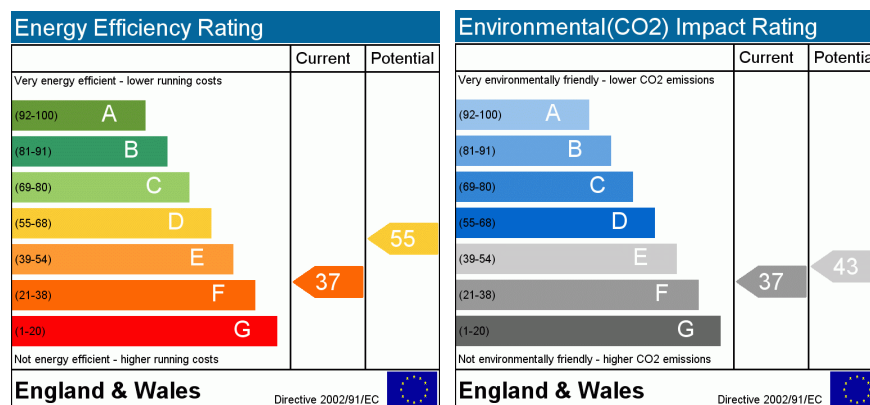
Energy Efficiency Rating

| | Current | Potential |
|---|---|---|
| Very energy efficient - lower running costs | | |
| (92-100) A | | |
| (81-91) B | | |
| (69-80) C | | |
| (55-68) D | | 55 |
| (39-54) E | | |
| (21-38) F | 37 | |
| (1-20) G | | |
| Not energy efficient - higher running costs | | |

England & Wales Directive 2002/91/EC

Environmental(CO2) Impact Rating

| | Current | Potentia |
|---|---|---|
| Very environmentally friendly - lower CO2 emissions | | |
| (92-100) A | | |
| (81-91) B | | |
| (69-80) C | | |
| (55-68) D | | |
| (39-54) E | | 43 |
| (21-38) F | 37 | |
| (1-20) G | | |
| Not environmentally friendly - higher CO2 emissions | | |

England & Wales Directive 2002/91/EC